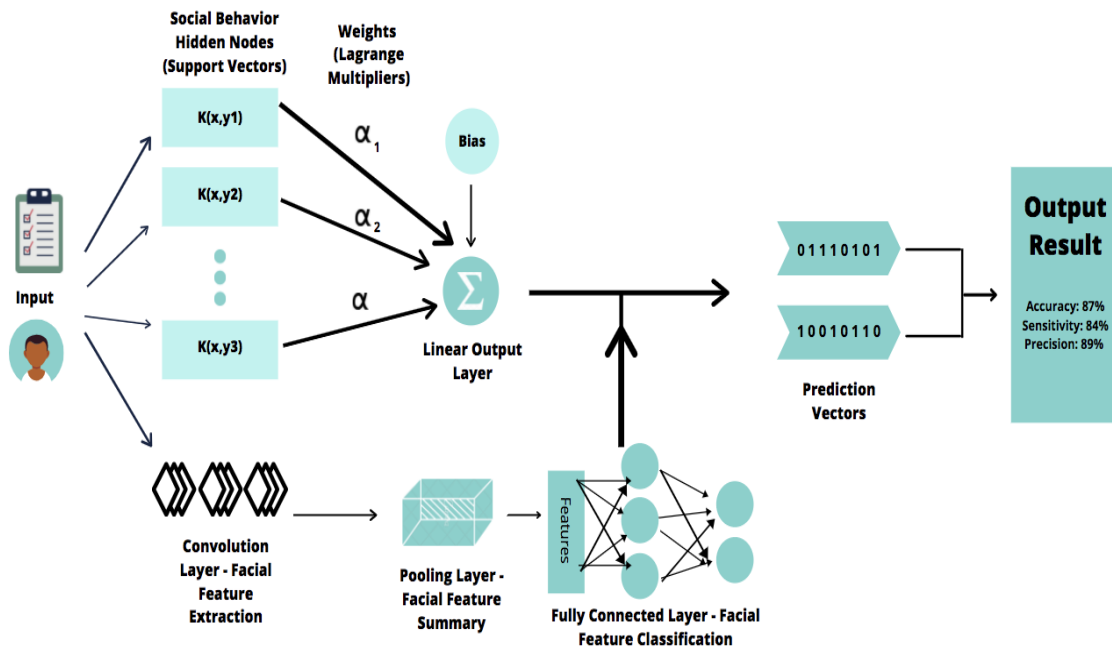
Social Behavior Hidden Nodes (Support Vectors)

Weights (Lagrange Multipliers)

K(x,y1)

K(x,y2)

K(x,y3)

$\alpha_1$

$\alpha_2$

$\alpha$

Bias

$\Sigma$

Linear Output Layer

Input

01110101

10010110

Prediction Vectors

Output Result

Accuracy: 87%
Sensitivity: 84%
Precision: 89%

Convolution Layer - Facial Feature Extraction

Pooling Layer - Facial Feature Summary

Features

Fully Connected Layer - Facial Feature Classification